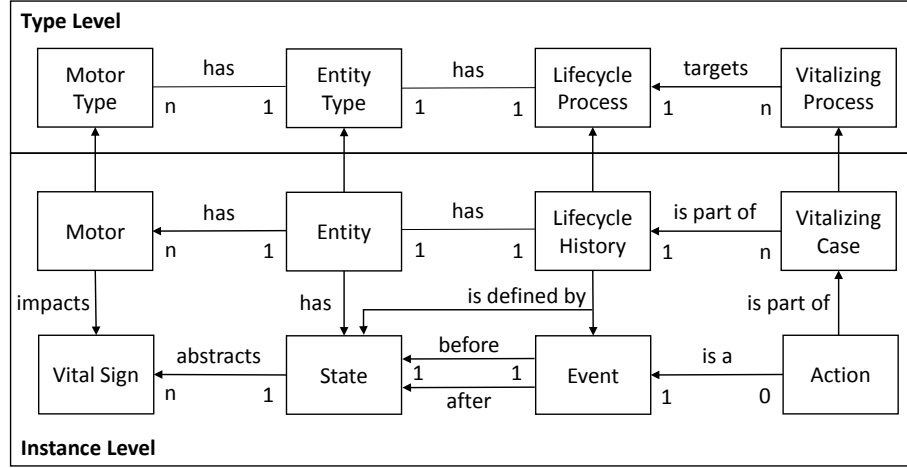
Type Level

Motor Type
has
n
1
Entity Type
has
1
1
Lifecycle Process
targets
1
n
Vitalizing Process

Motor
has
n
1
Entity
has
1
1
Lifecycle History
is part of
1
n
Vitalizing Case

impacts
has
is defined by
is part of

Vital Sign
abstracts
n
1
State
before
1
1
after
Event
is a
1
0
Action

Instance Level